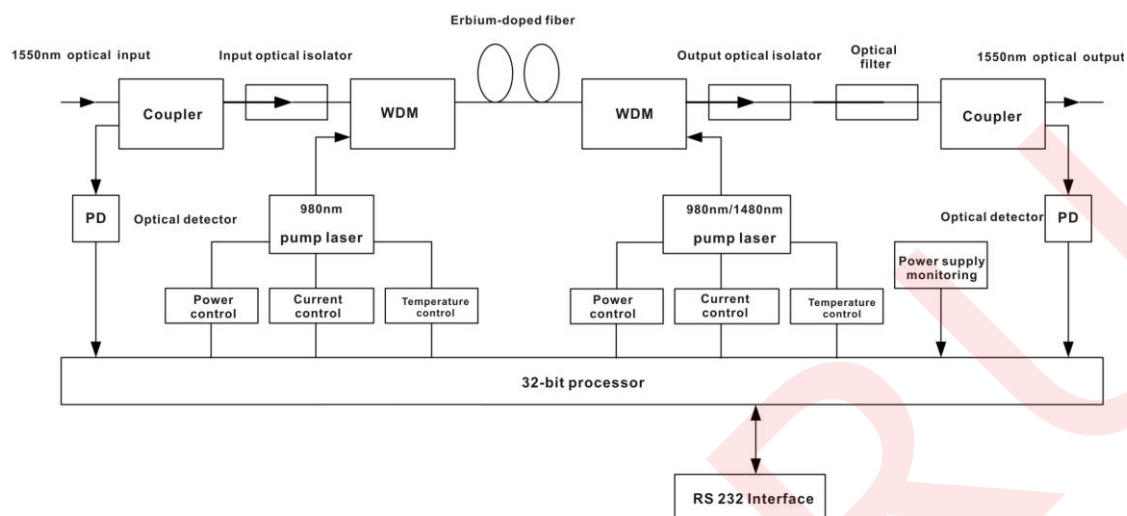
Erbium-doped fiber

1550nm optical input

Input optical isolator

Output optical isolator

Optical filter

1550nm optical output

Coupler

WDM

WDM

Coupler

PD

Optical detector

980nm
pump laser

980nm/1480nm
pump laser

Optical detector

PD

Power supply monitoring

Power control

Current control

Temperature control

Power control

Current control

Temperature control

32-bit processor

RS 232 Interface